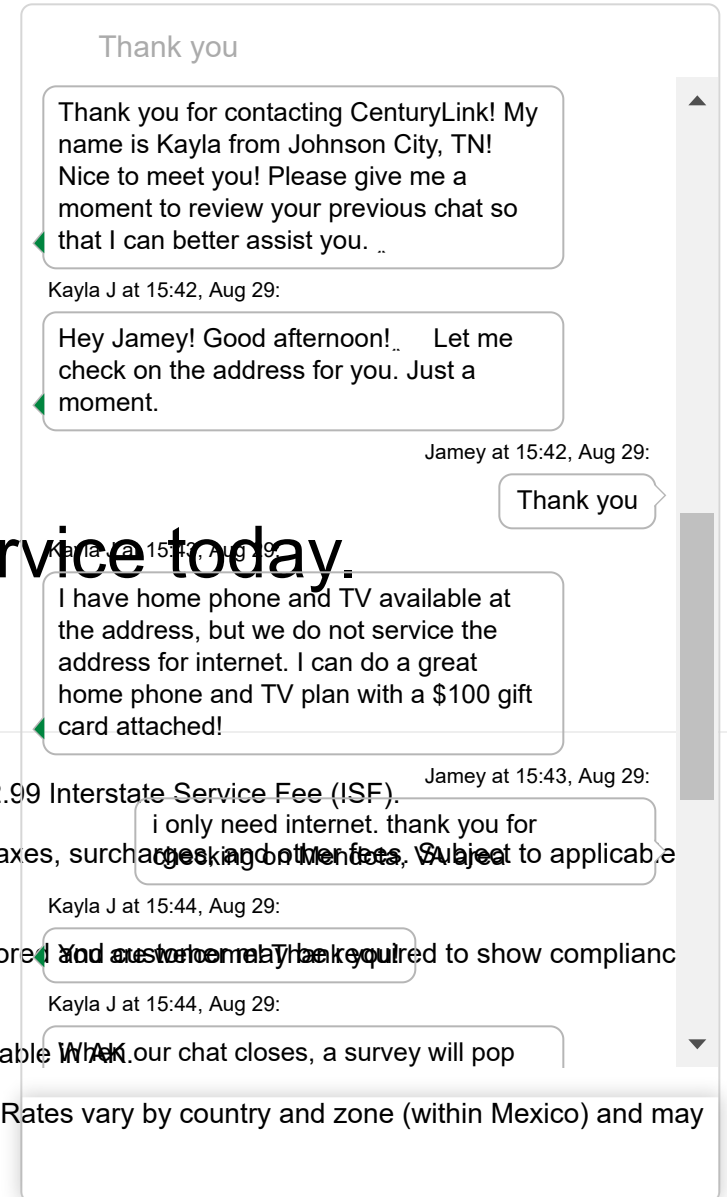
Thank you

Thank you for contacting CenturyLink! My name is Kayla from Johnson City, TN! Nice to meet you! Please give me a moment to review your previous chat so that I can better assist you.

Kayla J at 15:42, Aug 29:

Hey Jamey! Good afternoon! Let me check on the address for you. Just a moment.

Jamey at 15:42, Aug 29:

Thank you

rvice today.

Kayla J at 15:43, Aug 29:

I have home phone and TV available at the address, but we do not service the address for internet. I can do a great home phone and TV plan with a $100 gift card attached!

Jamey at 15:43, Aug 29:

.99 Interstate Service Fee (ISF).

i only need internet. thank you for checking on Mendota, VA area

axes, surcharges and other fees. Subject to applicable

Kayla J at 15:44, Aug 29:

You are welcome! Thank you!

red and customer may be required to show complianc

Kayla J at 15:44, Aug 29:

able in AK.

When our chat closes, a survey will pop

Rates vary by country and zone (within Mexico) and may